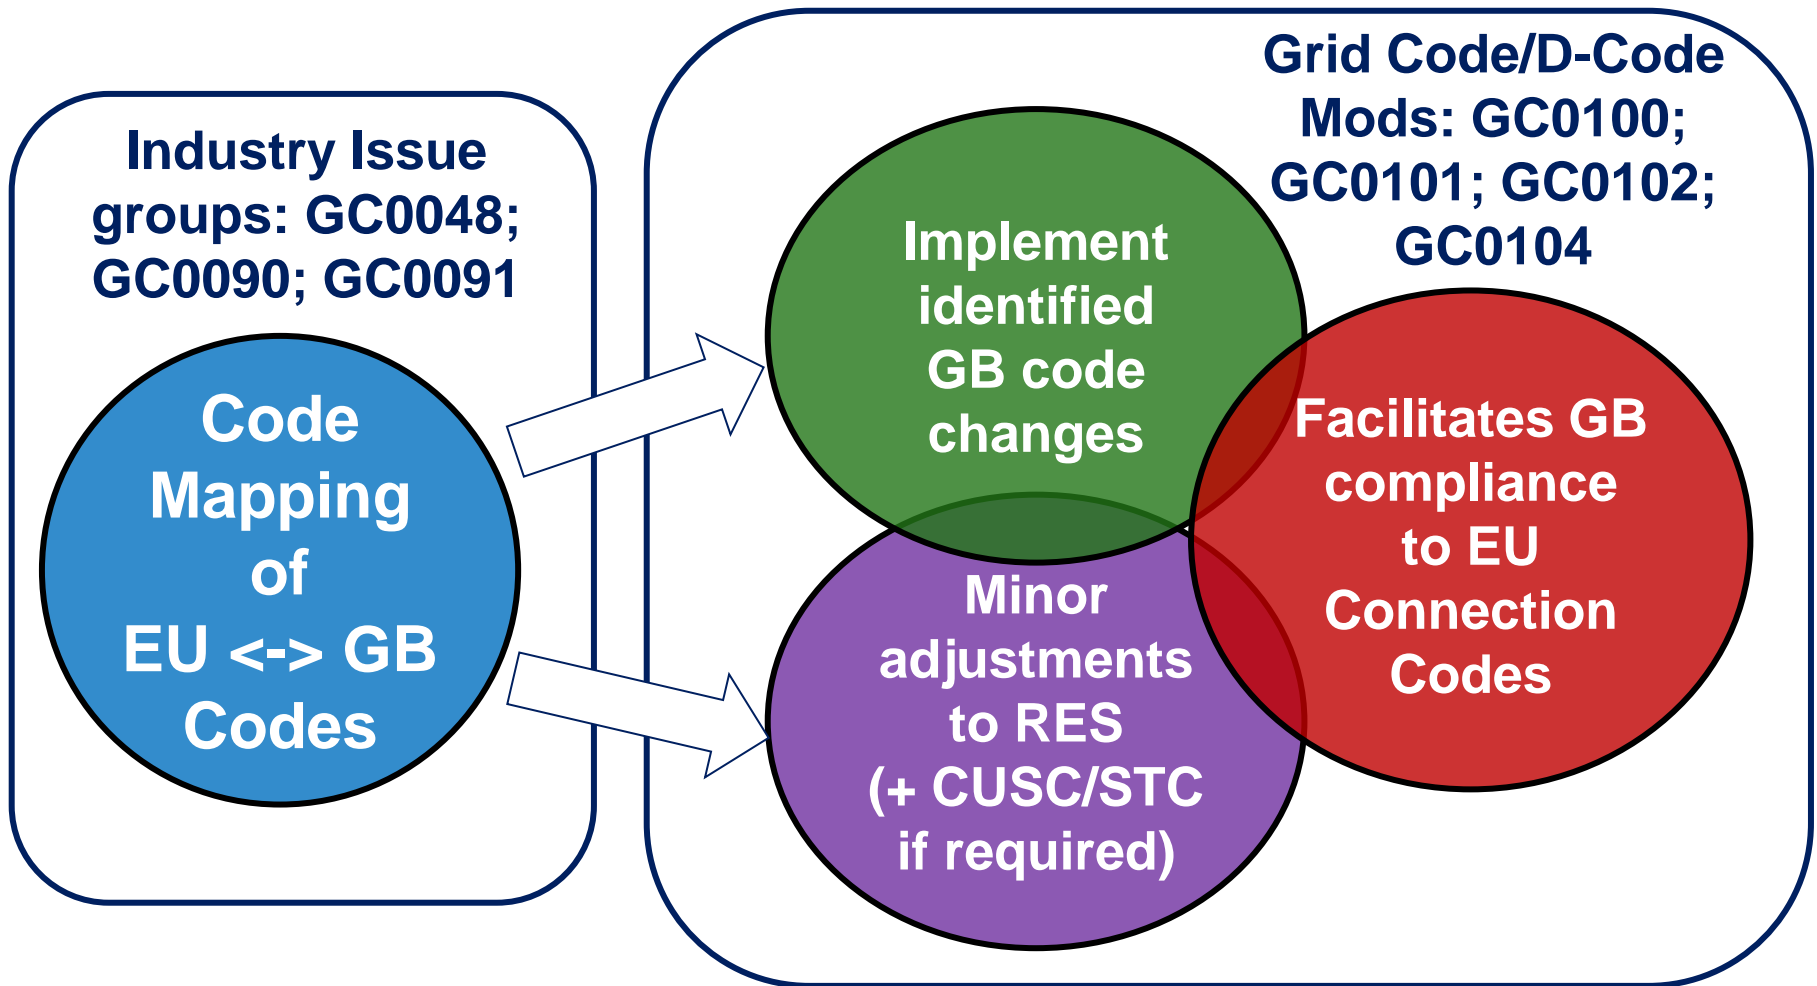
Industry Issue groups: GC0048; GC0090; GC0091

Code Mapping of EU <-> GB Codes

Grid Code/D-Code Mods: GC0100; GC0101; GC0102; GC0104

Implement identified GB code changes

Facilitates GB compliance to EU Connection Codes

Minor adjustments to RES (+ CUSC/STC if required)